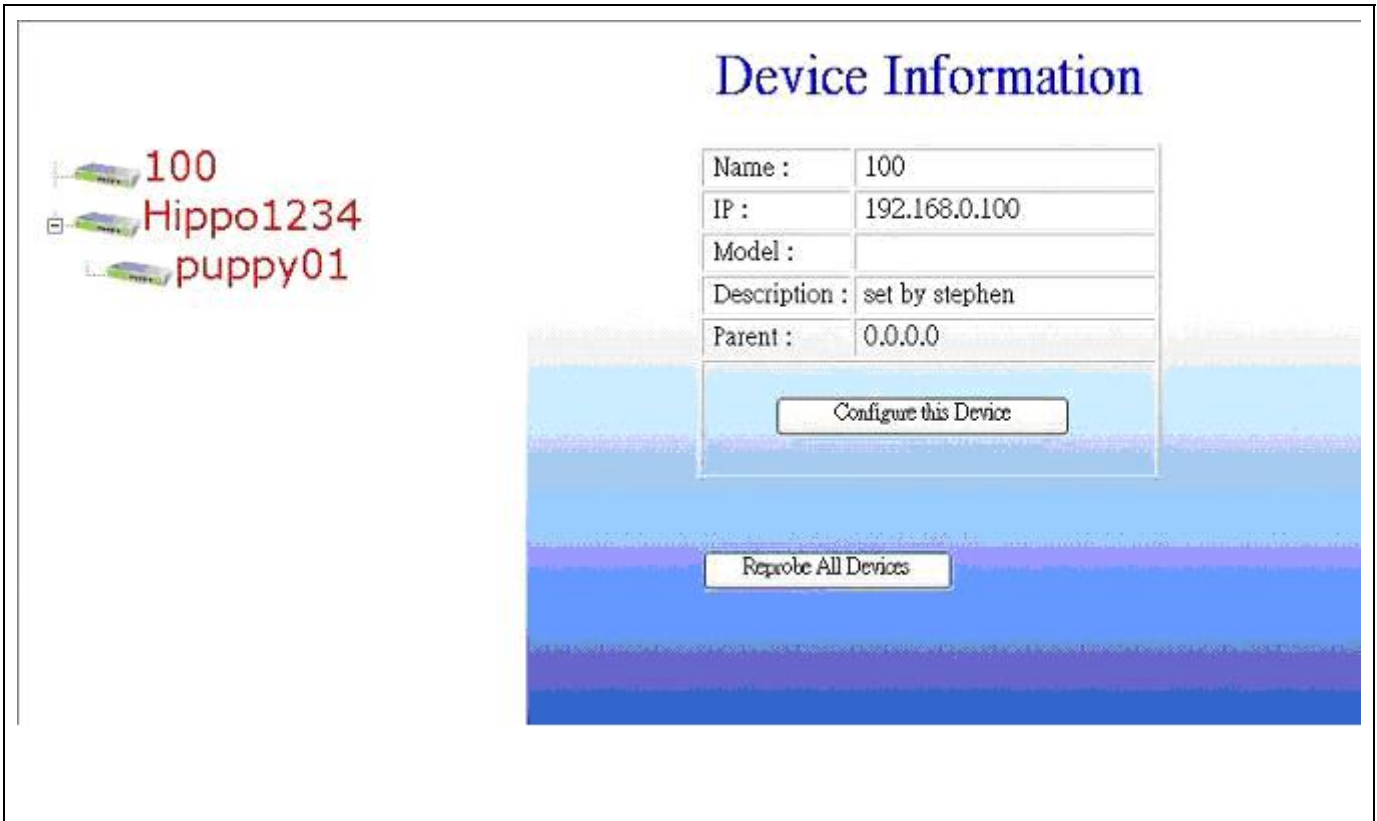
100
Hippo1234
puppy01

Device Information

| Name : | 100 |
|---|---|
| IP : | 192.168.0.100 |
| Model : | |
| Description : | set by stephen |
| Parent : | 0.0.0.0 |

Configure this Device

Reprobe All Devices